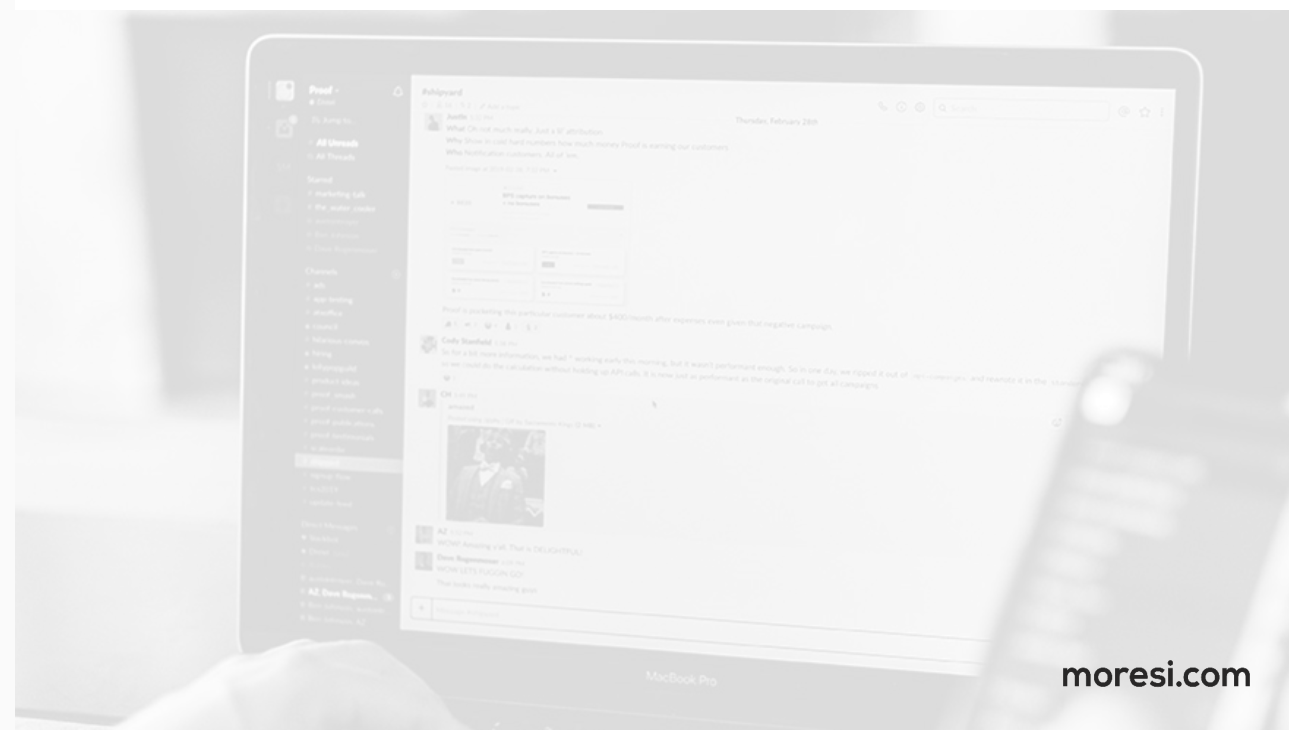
Proof
#shipyard
Thursday, February 28th
Josiah
What: Oh not much really. Just a 3² attribution.
Why: Show in cold hard numbers how much money Proof is earning our customers
Who: Notification customers. All of 'em.
Proof is pocketing this particular customer about $400/month after expenses even given that negative campaign.
Cody Stanfield
So for a bit more information, we had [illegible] working early this morning, but it wasn't performant enough. So in one day, we ripped it out of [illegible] and rewrote it in the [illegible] so we could do the calculation without holding up API calls. It is now just as performant as the original call to get all campaigns.
CH
AZ
WOW! Amazing y'all. That is DELIGHTFUL!
Dave Rogenmoser
WOW LET'S FUGGIN GO!
This looks really amazing guys!
All Unreads
All Threads
Starred
marketing_talk
the_water_cooler
Channels
Direct Messages
MacBook Pro
moresi.com